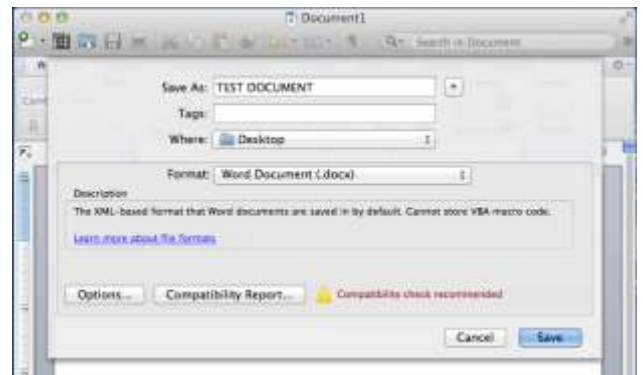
Document1

Search in Document

Save As: TEST DOCUMENT

Tags:

Where: Desktop

Format: Word Document (.docx)

Description

The XML-based format that Word documents are saved in by default. Cannot store VBA macro code.

Learn more about file formats

Options...

Compatibility Report...

Compatibility check recommended

Cancel

Save